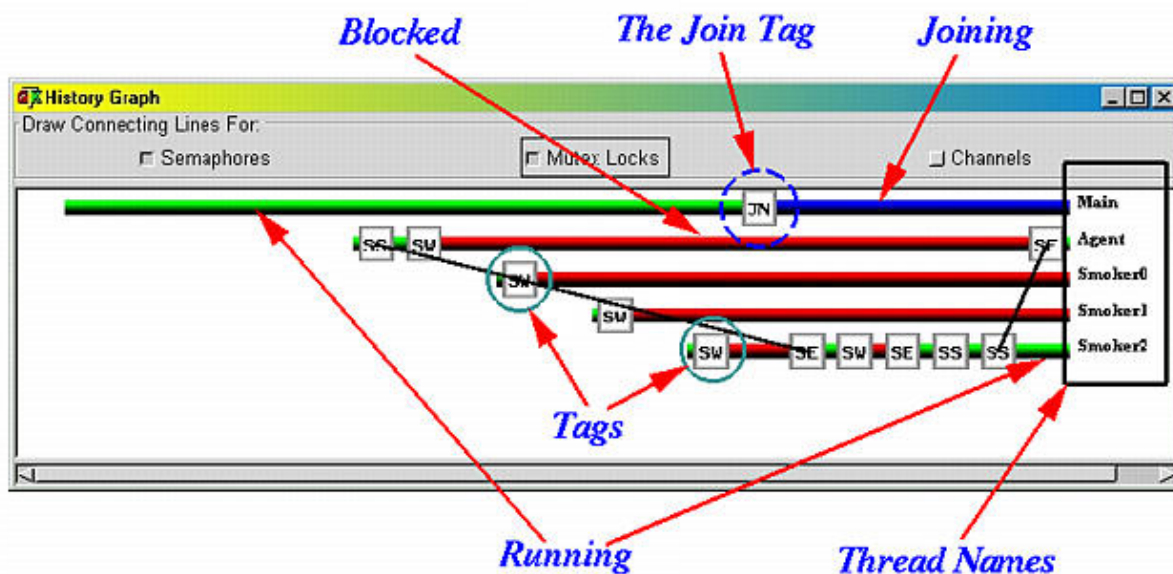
Blocked
The Join Tag
Joining

History Graph
Draw Connecting Lines For:
Semaphores
Mutex Locks
Channels

JN
Main
SS SW
SF
Agent
SW
Smoker0
SW
Smoker1
SW
SE SW SE SS SS
Smoker2

Tags

Running
Thread Names